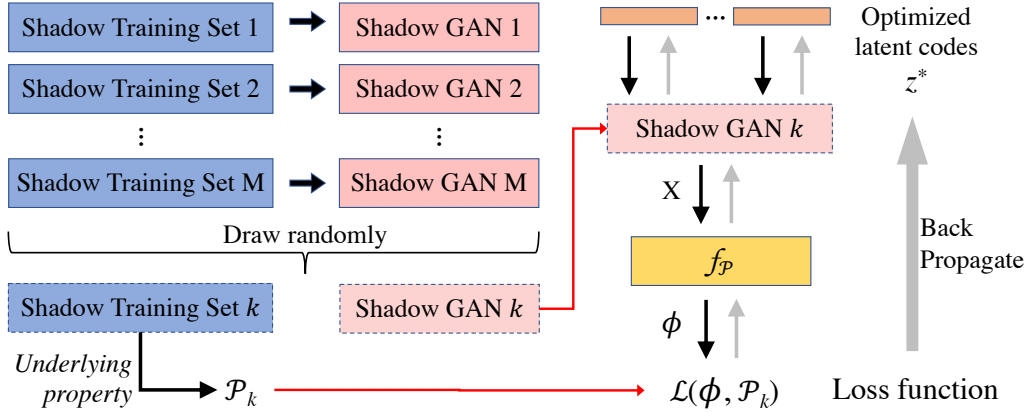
Shadow Training Set 1

Shadow GAN 1

Shadow Training Set 2

Shadow GAN 2

⋮

⋮

Shadow Training Set M

Shadow GAN M

Draw randomly

Shadow Training Set $k$

Shadow GAN $k$

*Underlying property*

$\mathcal{P}_k$

···

Optimized latent codes

$z^*$

Shadow GAN $k$

X

$f_{\mathcal{P}}$

$\phi$

$\mathcal{L}(\phi, \mathcal{P}_k)$

Back Propagate

Loss function